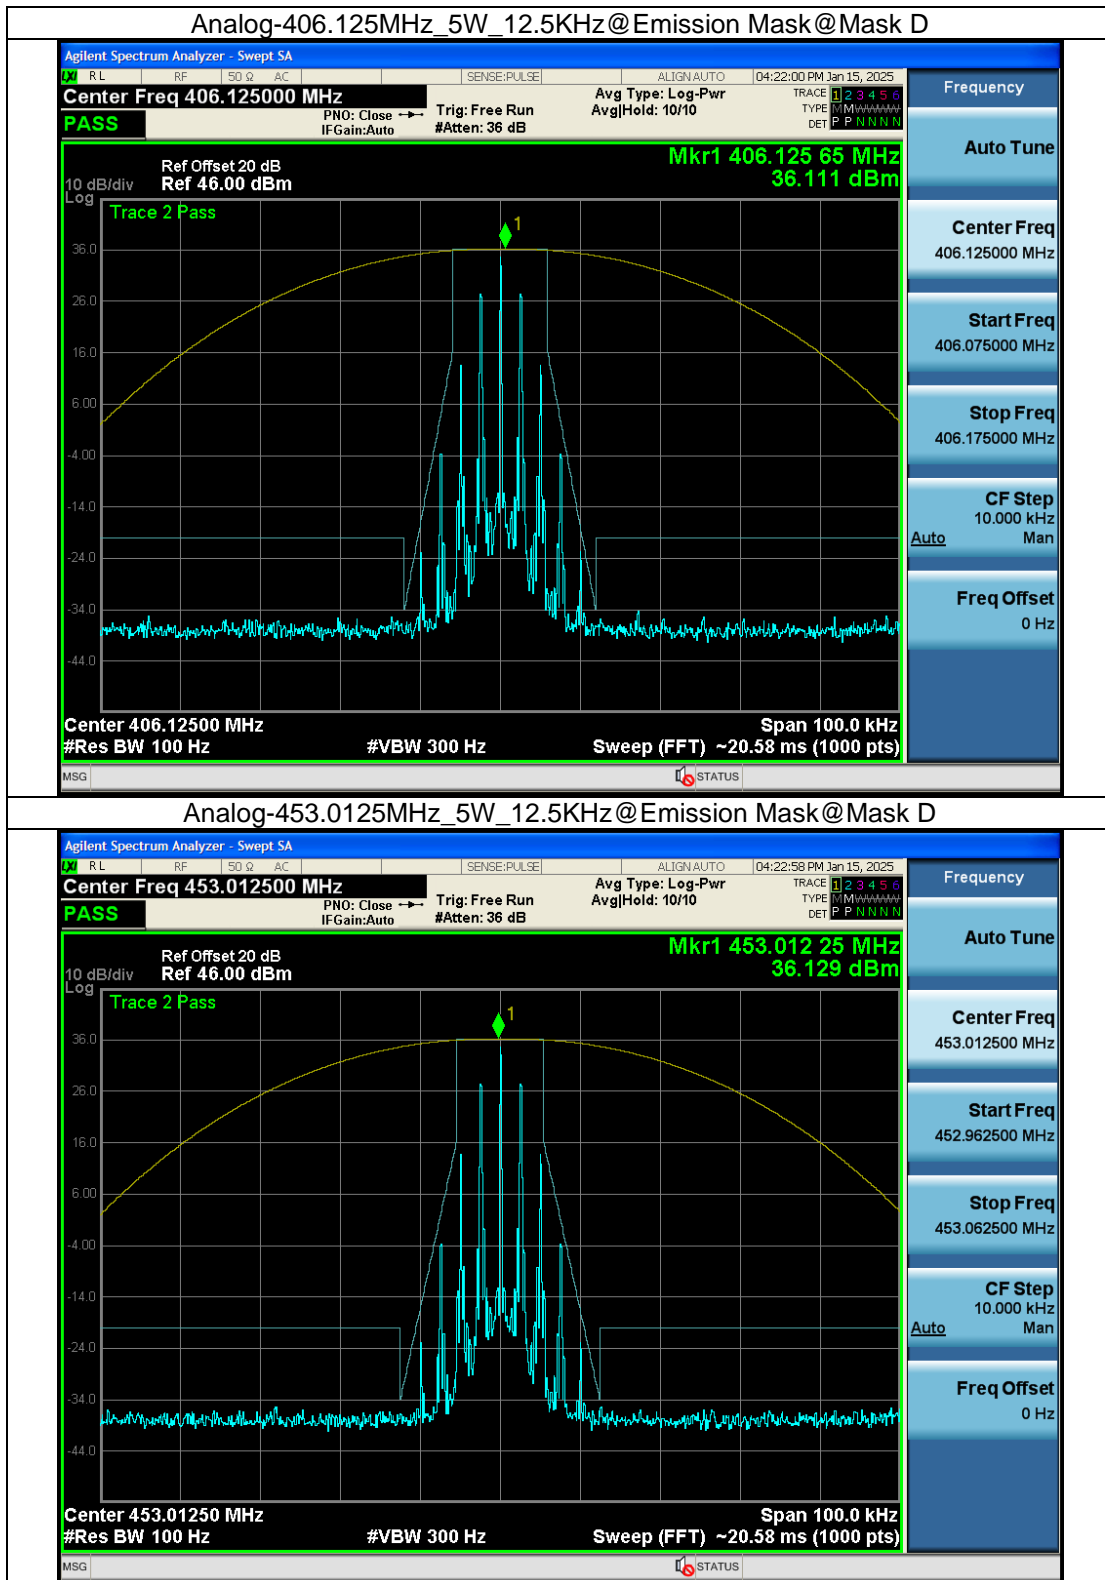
Analog-406.125MHz_5W_12.5KHz@Emission Mask@Mask D

Agilent Spectrum Analyzer - Swept SA
RL RF 50 Ω AC SENSE:PULSE ALIGN AUTO 04:22:00 PM Jan 15, 2025
Center Freq 406.125000 MHz
PASS
PNO: Close IFGain:Auto
Trig: Free Run #Atten: 36 dB
Avg Type: Log-Pwr Avg|Hold: 10/10
TRACE 1 2 3 4 5 6 TYPE M M W W W W DET P P N N N N
Frequency
Ref Offset 20 dB
10 dB/div Ref 46.00 dBm
Log
Mkr1 406.125 65 MHz 36.111 dBm
Trace 2 Pass
36.0
26.0
16.0
6.00
-4.00
-14.0
-24.0
-34.0
-44.0
Center 406.12500 MHz
#Res BW 100 Hz
#VBW 300 Hz
Span 100.0 kHz
Sweep (FFT) ~20.58 ms (1000 pts)
Auto Tune
Center Freq 406.125000 MHz
Start Freq 406.075000 MHz
Stop Freq 406.175000 MHz
CF Step 10.000 kHz Auto Man
Freq Offset 0 Hz
MSG STATUS

Analog-453.0125MHz_5W_12.5KHz@Emission Mask@Mask D

Agilent Spectrum Analyzer - Swept SA
RL RF 50 Ω AC SENSE:PULSE ALIGN AUTO 04:22:58 PM Jan 15, 2025
Center Freq 453.012500 MHz
PASS
PNO: Close IFGain:Auto
Trig: Free Run #Atten: 36 dB
Avg Type: Log-Pwr Avg|Hold: 10/10
TRACE 1 2 3 4 5 6 TYPE M M W W W W DET P P N N N N
Frequency
Ref Offset 20 dB
10 dB/div Ref 46.00 dBm
Log
Mkr1 453.012 25 MHz 36.129 dBm
Trace 2 Pass
36.0
26.0
16.0
6.00
-4.00
-14.0
-24.0
-34.0
-44.0
Center 453.01250 MHz
#Res BW 100 Hz
#VBW 300 Hz
Span 100.0 kHz
Sweep (FFT) ~20.58 ms (1000 pts)
Auto Tune
Center Freq 453.012500 MHz
Start Freq 452.962500 MHz
Stop Freq 453.062500 MHz
CF Step 10.000 kHz Auto Man
Freq Offset 0 Hz
MSG STATUS